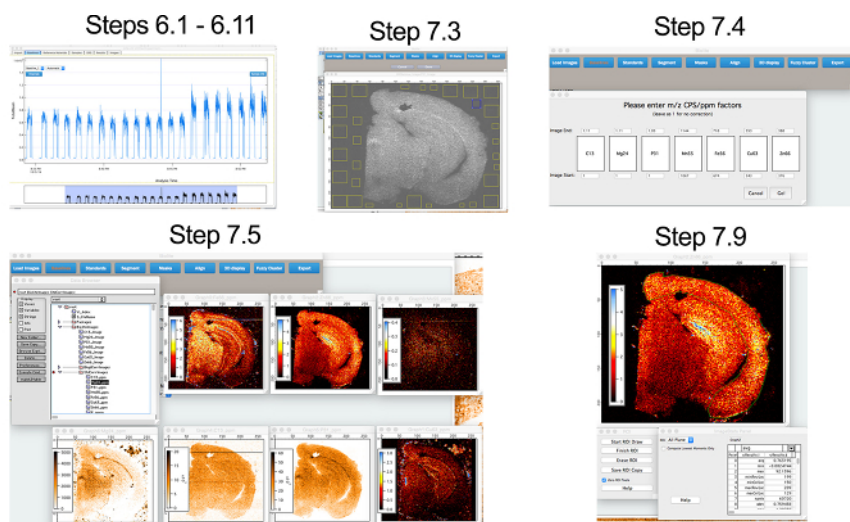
Steps 6.1 - 6.11

Step 7.3

Step 7.4

Load Images

Standards

Segment

Masks

Align

3D display

Fuzzy Cluster

Export

Please enter m/z CPS/ppm factors

(leave as 1 for no correction)

Image Dndt

C13

Mg24

P31

Mn55

Fe56

Cu63

Zn66

Image Stain

Cancel

Go!

Step 7.5

Load Images

Standards

Segment

Masks

Align

3D display

Fuzzy Cluster

Export

Step 7.9

Start ROI Draw

Finish ROI

Erase ROI

Save ROI Copy

Help

Make